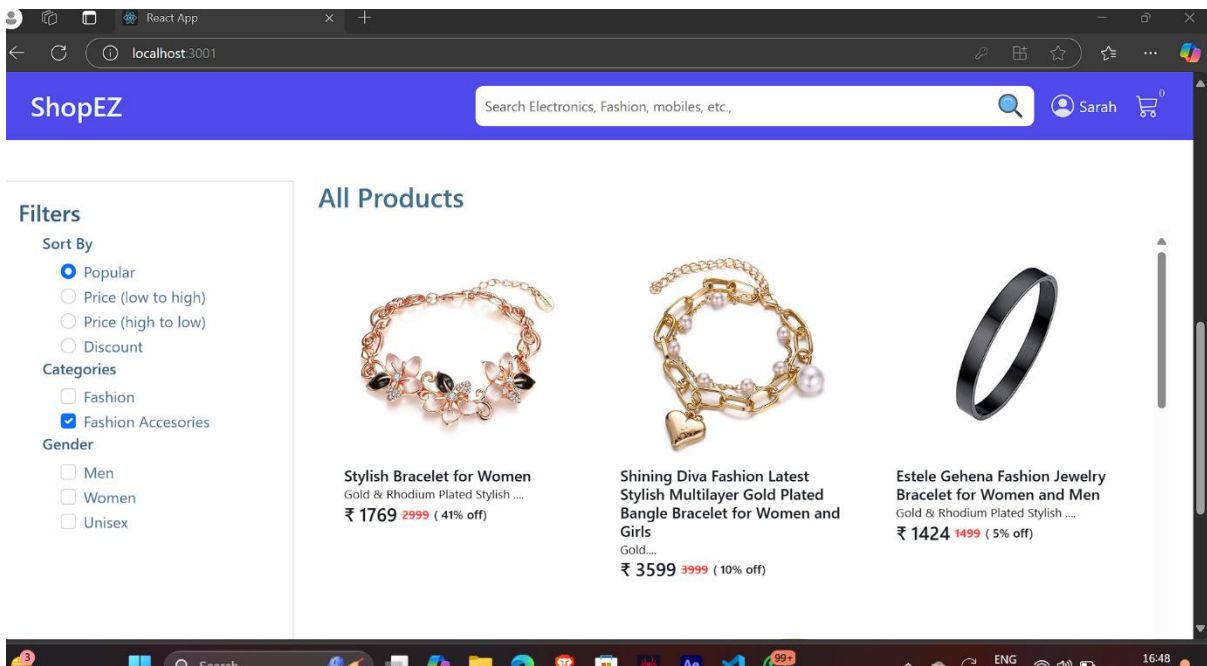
React App

localhost:3001

ShopEZ

Search Electronics, Fashion, mobiles, etc.,

Sarah

0

Filters

Sort By

Popular

Price (low to high)

Price (high to low)

Discount

Categories

Fashion

Fashion Accesories

Gender

Men

Women

Unisex

All Products

Stylish Bracelet for Women

Gold & Rhodium Plated Stylish ....

₹ 1769 2999 ( 41% off)

Shining Diva Fashion Latest Stylish Multilayer Gold Plated Bangle Bracelet for Women and Girls

Gold....

₹ 3599 3999 ( 10% off)

Estele Gehena Fashion Jewelry Bracelet for Women and Men

Gold & Rhodium Plated Stylish ....

₹ 1424 1499 ( 5% off)

3

Search

99+

ENG

16:48